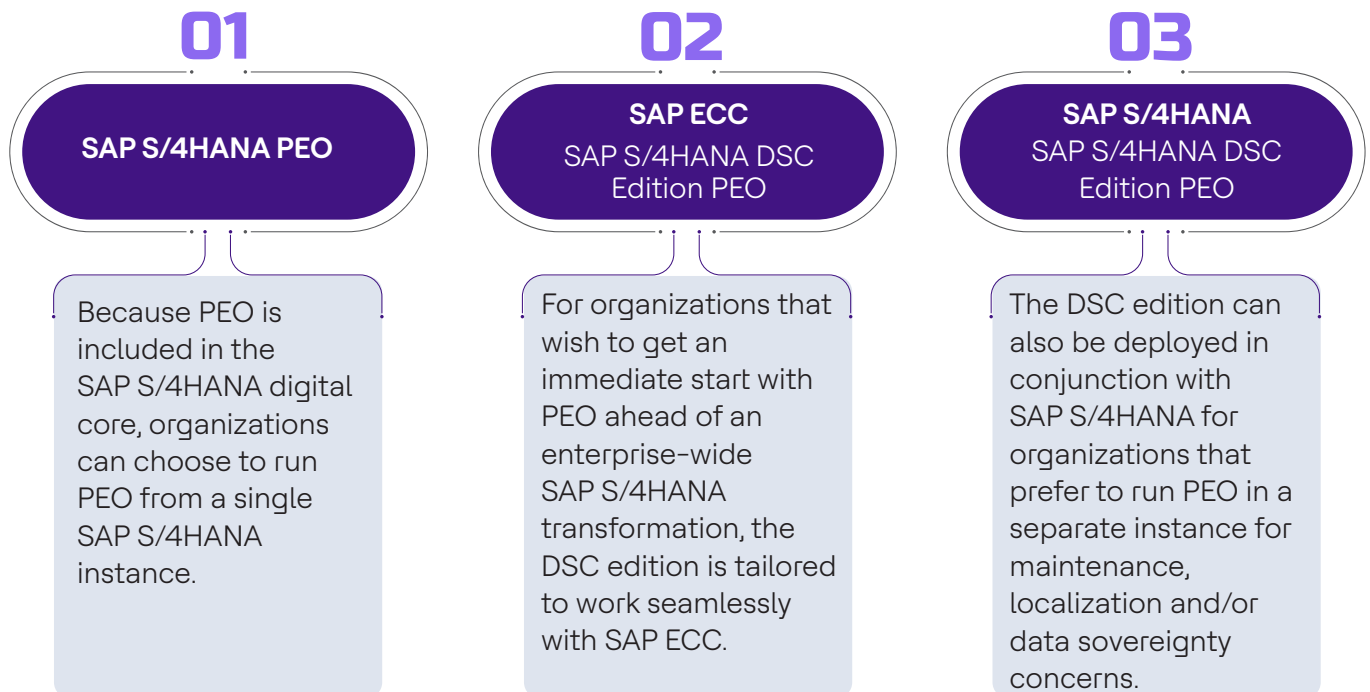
01

SAP S/4HANA PEO

Because PEO is included in the SAP S/4HANA digital core, organizations can choose to run PEO from a single SAP S/4HANA instance.

02

SAP ECC
SAP S/4HANA DSC Edition PEO

For organizations that wish to get an immediate start with PEO ahead of an enterprise-wide SAP S/4HANA transformation, the DSC edition is tailored to work seamlessly with SAP ECC.

03

SAP S/4HANA
SAP S/4HANA DSC Edition PEO

The DSC edition can also be deployed in conjunction with SAP S/4HANA for organizations that prefer to run PEO in a separate instance for maintenance, localization and/or data sovereignty concerns.